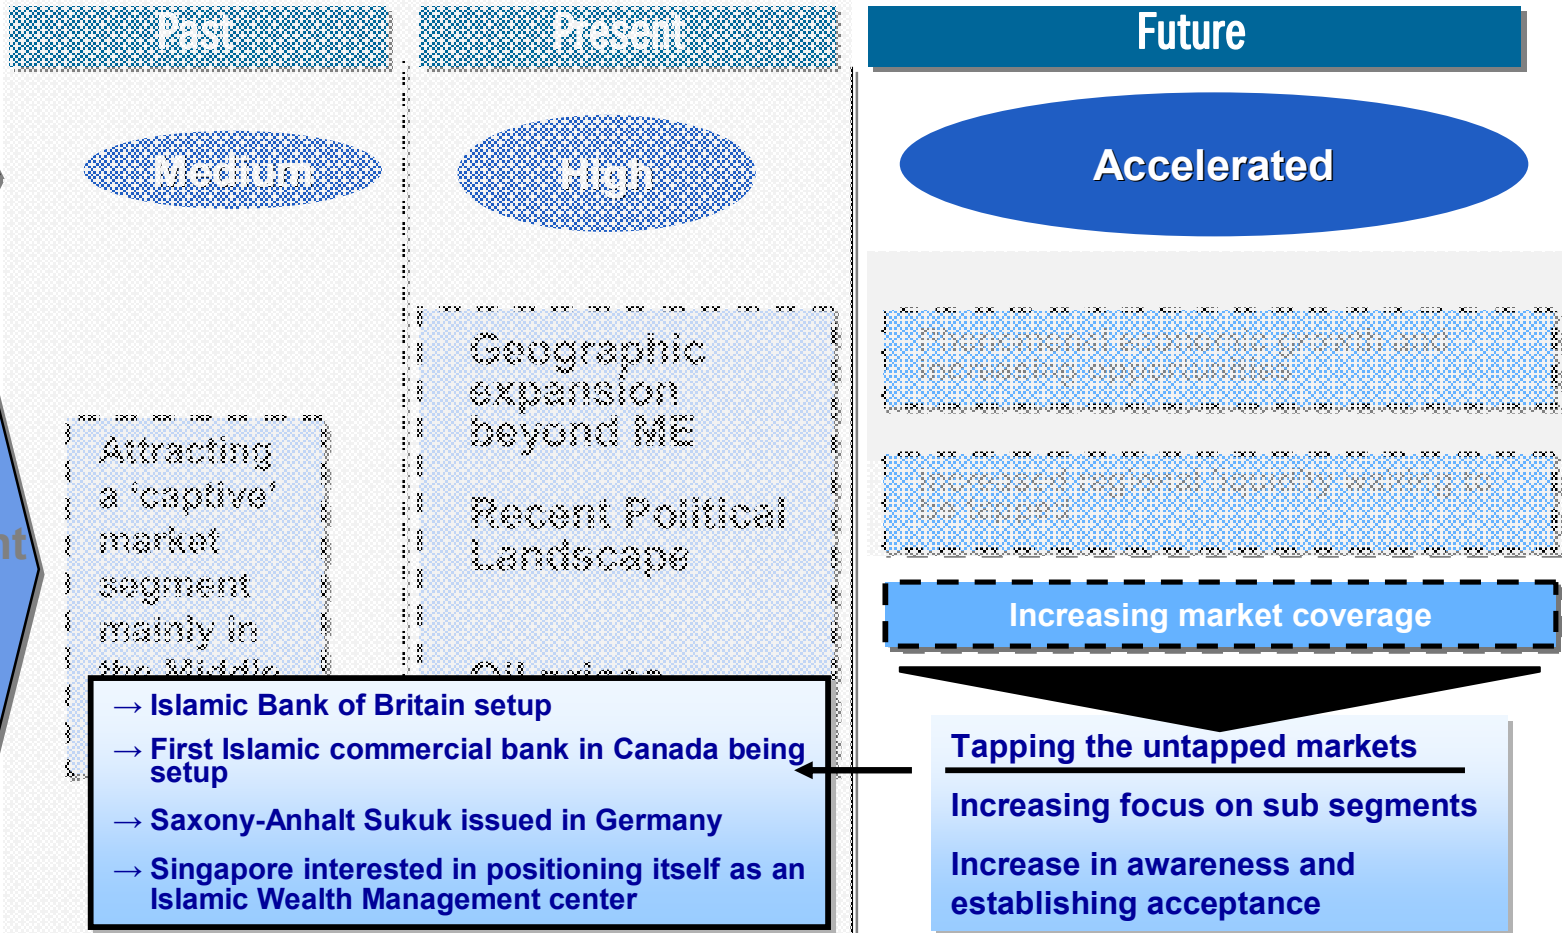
Past

Present

Future

Medium

High

Accelerated

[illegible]

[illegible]

Attracting a 'captive' market segment mainly in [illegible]

Geographic expansion beyond ME

Recent Political Landscape

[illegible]

Increasing market coverage

→ Islamic Bank of Britain setup

→ First Islamic commercial bank in Canada being setup

→ Saxony-Anhalt Sukuk issued in Germany

→ Singapore interested in positioning itself as an Islamic Wealth Management center

Tapping the untapped markets

Increasing focus on sub segments

Increase in awareness and establishing acceptance